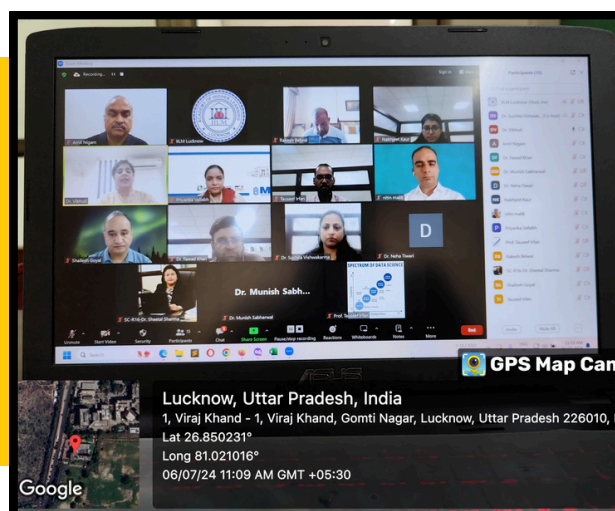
Recording...

Amit Nigam

BLM Lucknow

Rakesh Bajpai

Rajnigan Kaur

Vibhuti

Priyanka Gahlot

Tauseef Irfan

nitin malik

Shailesh Goyal

Dr. Davish Khan

Dr. Sushila Vishwakarma

Dr. Neha Tiwari

D

Dr. Munish Sabh...

SPECTRUM OF DATA SCIENCE

SC-R16/Dr. Sheetal Sharma

Dr. Munish Sabharwal

Prof. Tauseef Irfan

Unmute

Start Video

Security

Participants

Chat

Share Screen

Pause/stop recording

Reactions

Whiteboards

Notes

More

End

Participants

ASUS

GPS Map Cam

Lucknow, Uttar Pradesh, India

1, Viraj Khand - 1, Viraj Khand, Gomti Nagar, Lucknow, Uttar Pradesh 226010,

Lat 26.850231°

Long 81.021016°

06/07/24 11:09 AM GMT +05:30

Google